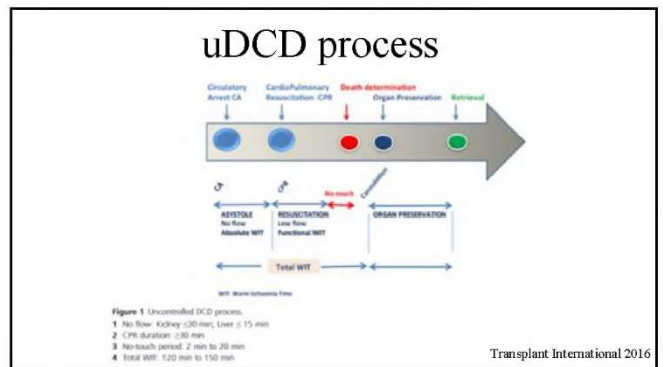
uDCD process

Circulatory Arrest CA

CardioPulmonary Resuscitation CPR

Death determination

Organ Preservation

Retrieval

①

②

No-touch

Cannulation

ASYSTOLE
No flow
Absolute WIT

RESUSCITATION
Low flow
Functional WIT

ORGAN PRESERVATION

Total WIT

WIT: Warm Ischaemia Time

**Figure 1** Uncontrolled DCD process.
**1** No flow: Kidney ≤30 min; Liver ≤ 15 min
**2** CPR duration: ≥30 min
**3** No-touch period: 2 min to 20 min
**4** Total WIT: 120 min to 150 min

Transplant International 2016